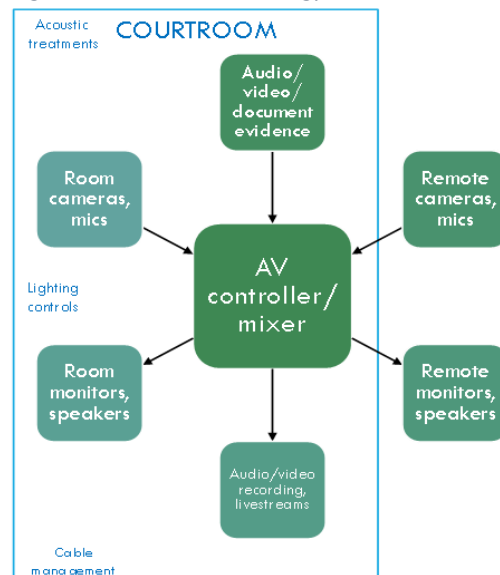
Acoustic treatments

COURTROOM

Audio/ video/ document evidence

Room cameras, mics

Remote cameras, mics

Lighting controls

AV controller/ mixer

Room monitors, speakers

Remote monitors, speakers

Audio/video recording, livestreams

Cable management